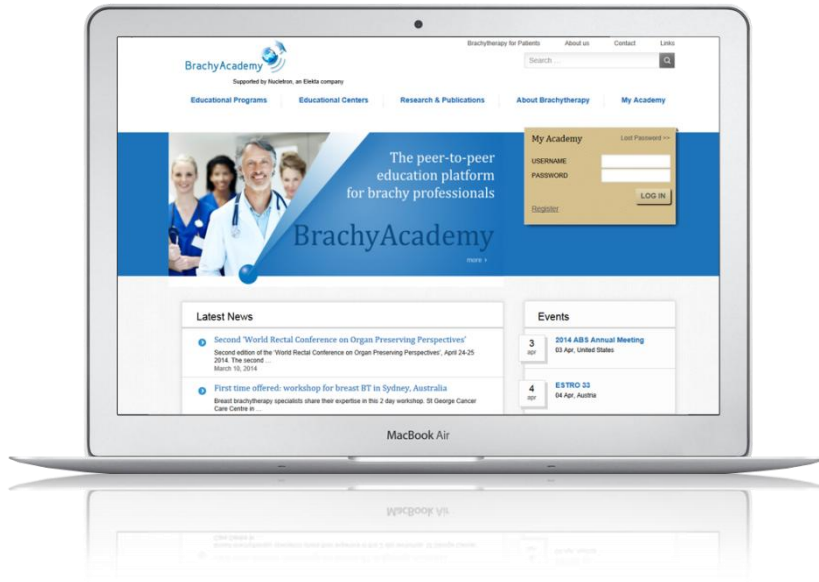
Brachytherapy for Patients About us Contact Links

Search ...

BrachyAcademy

Supported by Nucletron, an Elekta company

Educational Programs | Educational Centers | Research & Publications | About Brachytherapy | My Academy

The peer-to-peer education platform for brachy professionals

BrachyAcademy

more ›

My Academy

Lost Password >>

USERNAME

PASSWORD

LOG IN

Register

Latest News

Second 'World Rectal Conference on Organ Preserving Perspectives'

Second edition of the 'World Rectal Conference on Organ Preserving Perspectives', April 24-25 2014. The second ...

March 18, 2014

First time offered: workshop for breast BT in Sydney, Australia

Breast brachytherapy specialists share their expertise in this 2 day workshop. St George Cancer Care Centre in ...

Events

3 apr

2014 ABS Annual Meeting

03 Apr, United States

4 apr

ESTRO 33

04 Apr, Austria

MacBook Air